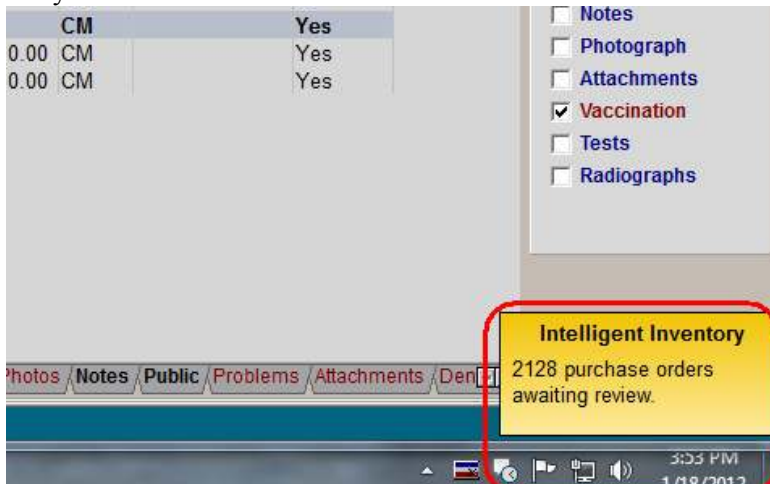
| | CM | | Yes |
|---|---|---|---|
| 0.00 | CM | | Yes |
| 0.00 | CM | | Yes |

Notes
Photograph
Attachments
Vaccination
Tests
Radiographs

Photos Notes Public Problems Attachments Den

Intelligent Inventory
2128 purchase orders awaiting review.

3:53 PM
1/18/2012